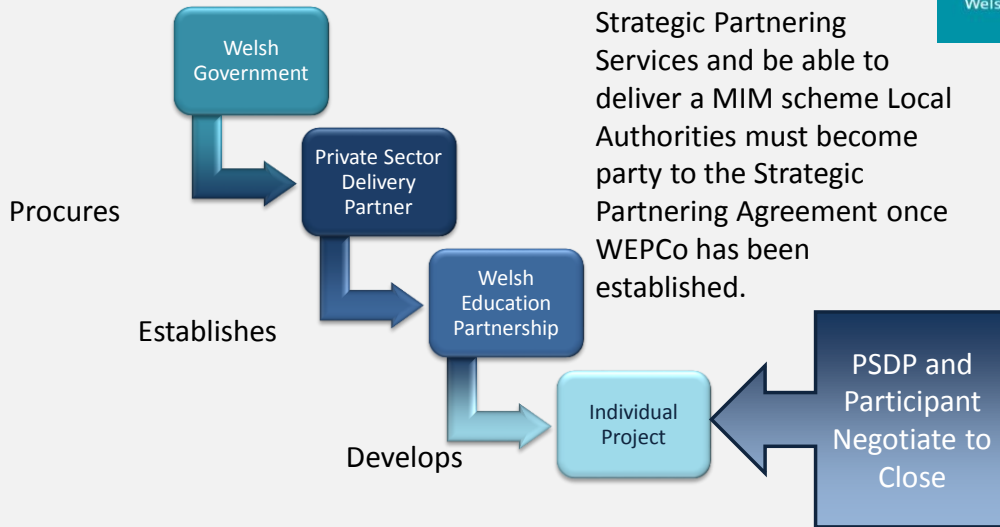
Welsh Government

Private Sector Delivery Partner

Welsh Education Partnership

Individual Project

Procures

Establishes

Develops

Strategic Partnering Services and be able to deliver a MIM scheme Local Authorities must become party to the Strategic Partnering Agreement once WEPCo has been established.

Wels

PSDP and Participant Negotiate to Close